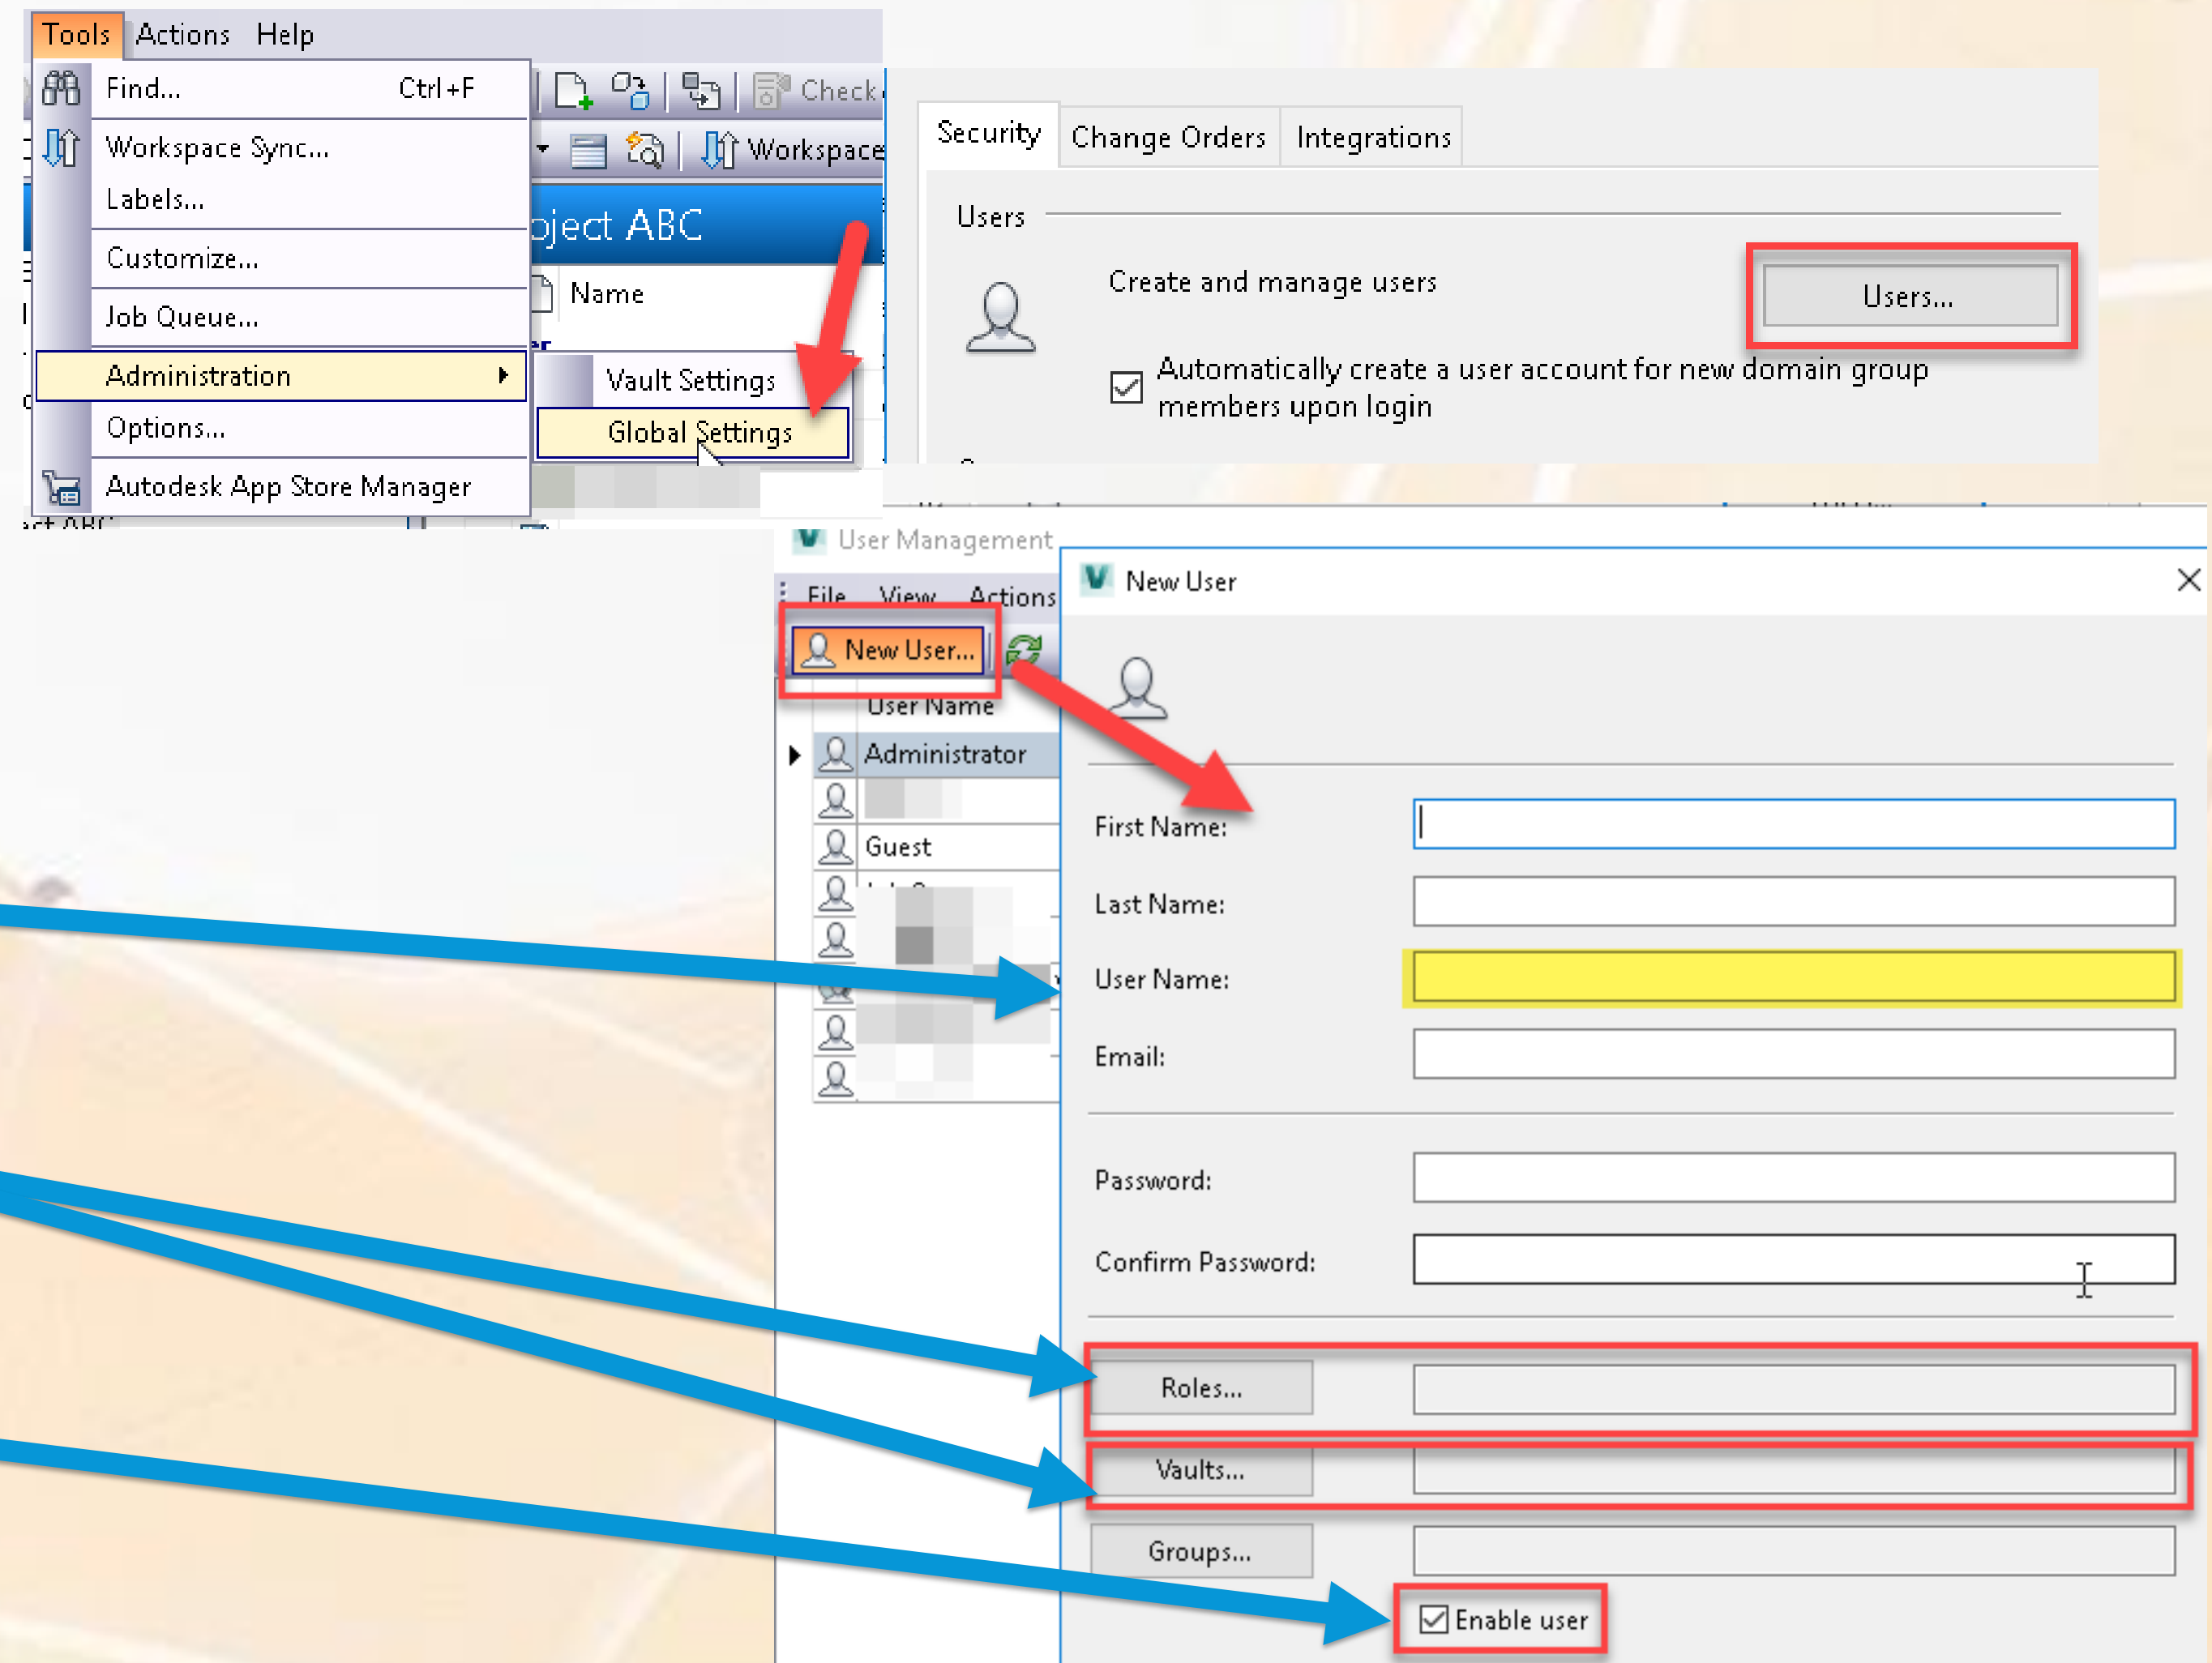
Tools Actions Help

Find... Ctrl+F

Workspace Sync...

Labels...

Customize...

Job Queue...

Administration

Options...

Autodesk App Store Manager

Check

Workspace

oject ABC

Name

Vault Settings

Global Settings

Security Change Orders Integrations

Users

Create and manage users

Users...

Automatically create a user account for new domain group members upon login

User Management

File View Actions

New User...

User Name

Administrator

Guest

New User

First Name:

Last Name:

User Name:

Email:

Password:

Confirm Password:

Roles...

Vaults...

Groups...

Enable user